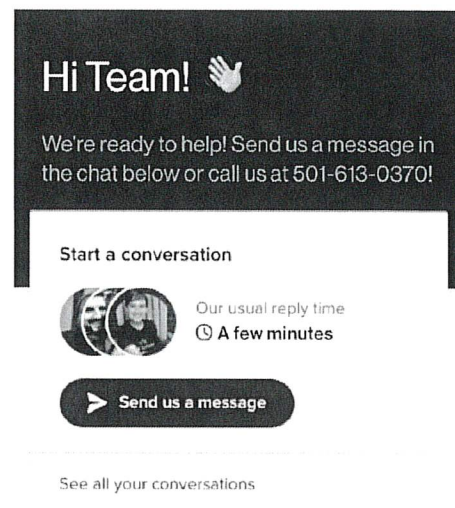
Hi Team! 👋

We're ready to help! Send us a message in the chat below or call us at 501-613-0370!

Start a conversation

Our usual reply time
A few minutes

Send us a message

See all your conversations